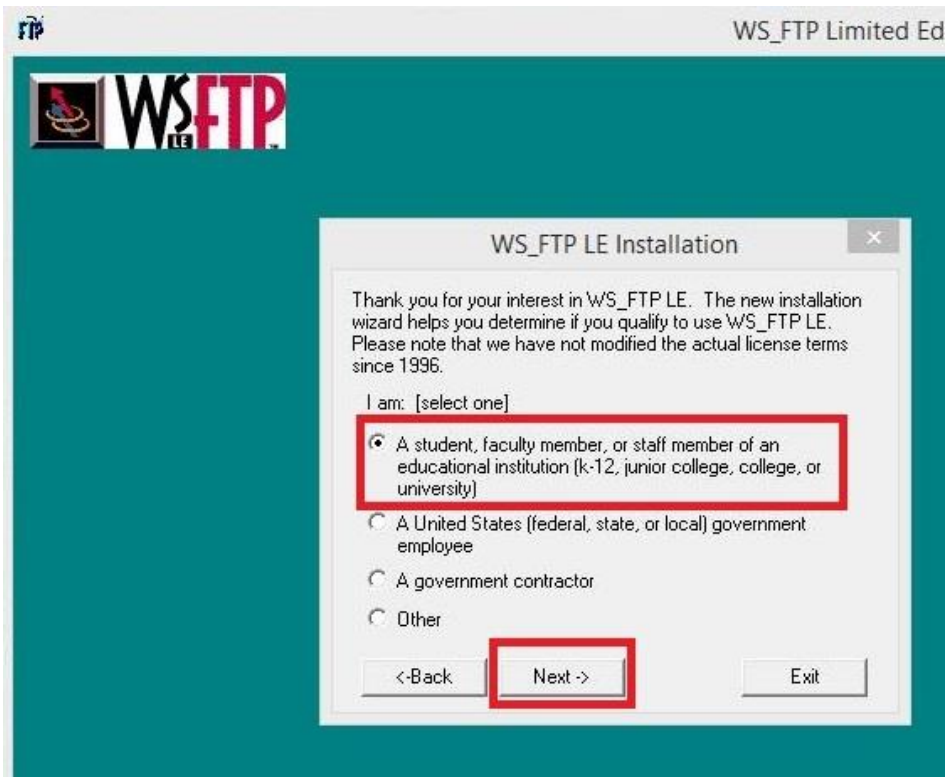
WS_FTP Limited Ed

WS LE FTP

WS_FTP LE Installation

×

Thank you for your interest in WS_FTP LE. The new installation wizard helps you determine if you qualify to use WS_FTP LE. Please note that we have not modified the actual license terms since 1996.

I am: [select one]

A student, faculty member, or staff member of an educational institution (k-12, junior college, college, or university)

A United States (federal, state, or local) government employee

A government contractor

Other

<-Back

Next ->

Exit